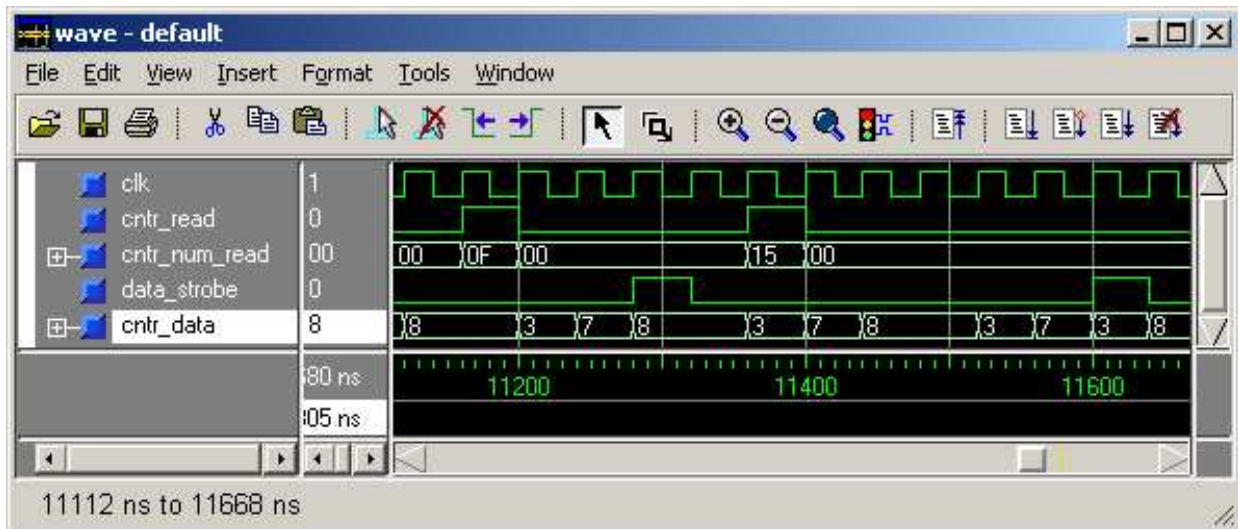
wave - default

File Edit View Insert Format Tools Window

clk
cntr_read
cntr_num_read
data_strobe
cntr_data

1
0
00
0
8

00 0F 00 15 00

8 3 7 8 3 7 8 3 7 3 8

80 ns
05 ns

11200
11400
11600

11112 ns to 11668 ns